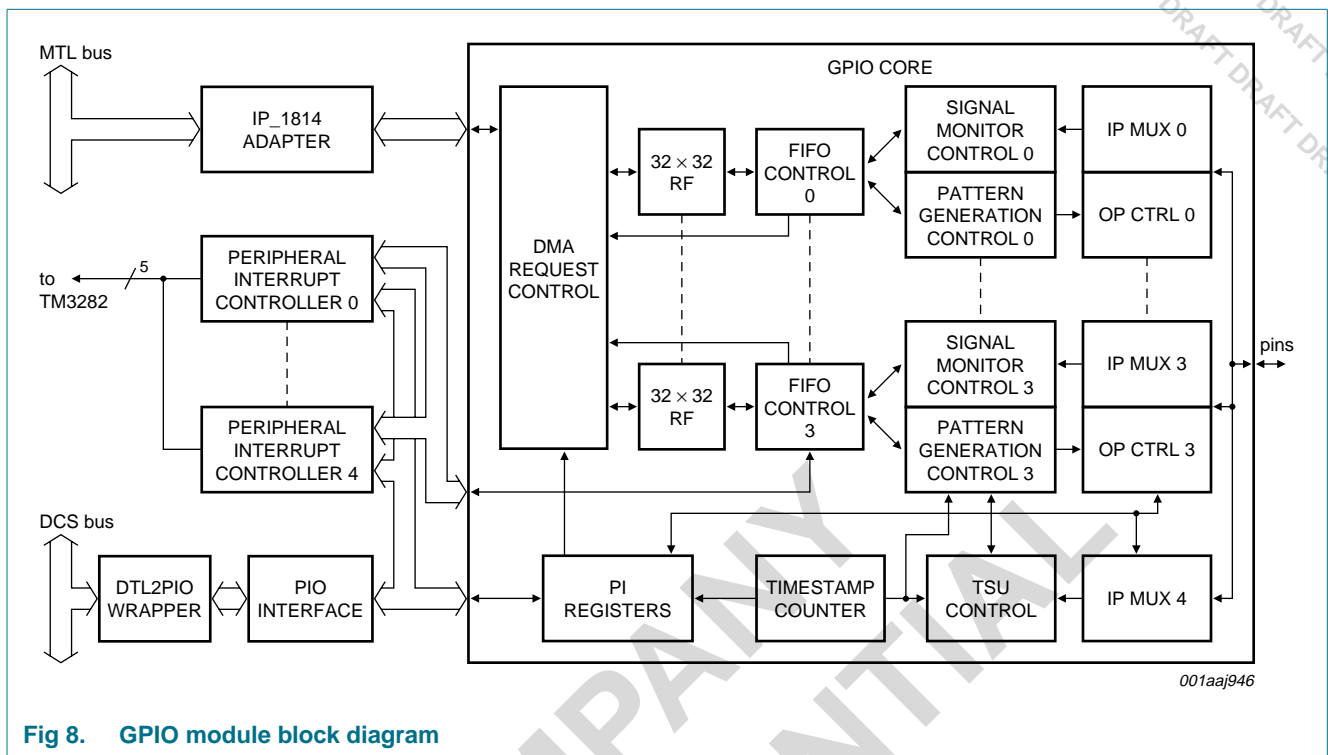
DRAFT DRAFT DRAFT DRAFT DR

MTL bus

IP_1814 ADAPTER

GPIO CORE

DMA REQUEST CONTROL

$32 \times 32$ RF

FIFO CONTROL 0

SIGNAL MONITOR CONTROL 0

IP MUX 0

PATTERN GENERATION CONTROL 0

OP CTRL 0

to TM3282

5

PERIPHERAL INTERRUPT CONTROLLER 0

PERIPHERAL INTERRUPT CONTROLLER 4

SIGNAL MONITOR CONTROL 3

IP MUX 3

pins

$32 \times 32$ RF

FIFO CONTROL 3

PATTERN GENERATION CONTROL 3

OP CTRL 3

DCS bus

DTL2PIO WRAPPER

PIO INTERFACE

PI REGISTERS

TIMESTAMP COUNTER

TSU CONTROL

IP MUX 4

COMPANY CONFIDENTIAL

001aaj946

Fig 8. GPIO module block diagram